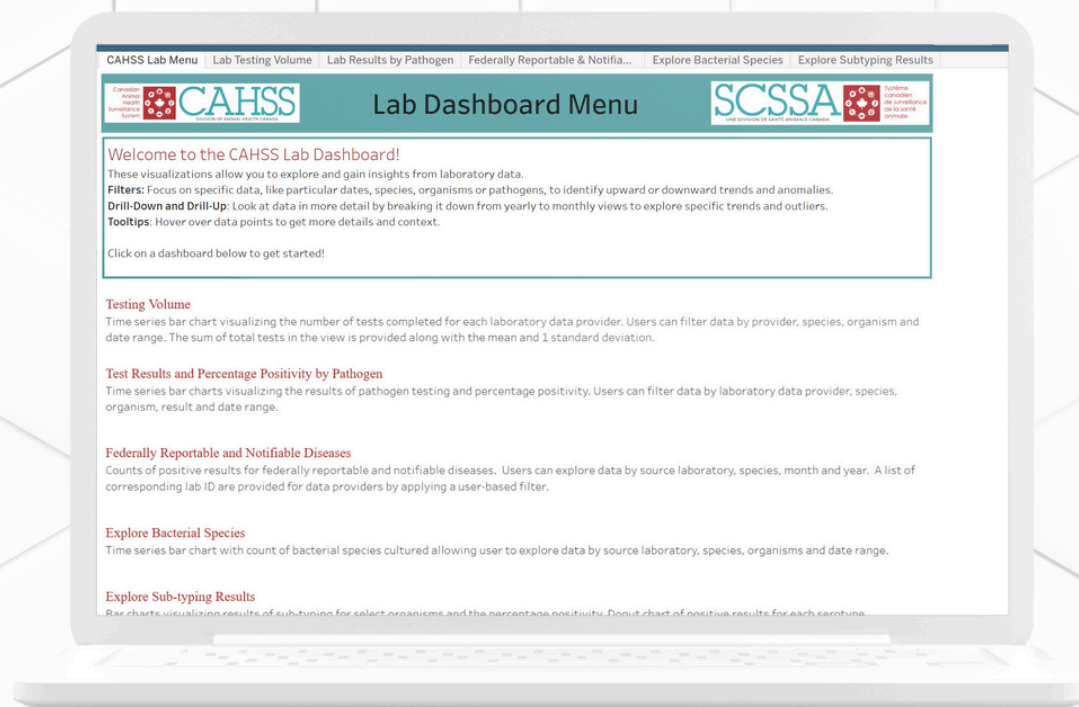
CAHSS Lab Menu | Lab Testing Volume | Lab Results by Pathogen | Federally Reportable & Notifia... | Explore Bacterial Species | Explore Subtyping Results

Canadian Animal Health Surveillance System CAHSS DIVISION OF ANIMAL HEALTH CANADA

Lab Dashboard Menu

SCSSA Système canadien de surveillance de la santé animale UNE DIVISION DE SANTÉ ANIMALE CANADA

Welcome to the CAHSS Lab Dashboard!
These visualizations allow you to explore and gain insights from laboratory data.
Filters: Focus on specific data, like particular dates, species, organisms or pathogens, to identify upward or downward trends and anomalies.
Drill-Down and Drill-Up: Look at data in more detail by breaking it down from yearly to monthly views to explore specific trends and outliers.
Tooltips: Hover over data points to get more details and context.

Click on a dashboard below to get started!

Testing Volume
Time series bar chart visualizing the number of tests completed for each laboratory data provider. Users can filter data by provider, species, organism and date range. The sum of total tests in the view is provided along with the mean and 1 standard deviation.

Test Results and Percentage Positivity by Pathogen
Time series bar charts visualizing the results of pathogen testing and percentage positivity. Users can filter data by laboratory data provider, species, organism, result and date range.

Federally Reportable and Notifiable Diseases
Counts of positive results for federally reportable and notifiable diseases. Users can explore data by source laboratory, species, month and year. A list of corresponding lab ID are provided for data providers by applying a user-based filter.

Explore Bacterial Species
Time series bar chart with count of bacterial species cultured allowing user to explore data by source laboratory, species, organisms and date range.

Explore Sub-typing Results
Bar charts visualizing results of sub-typing for select organisms and the percentage positivity. Donut chart of positive results for each serotype.